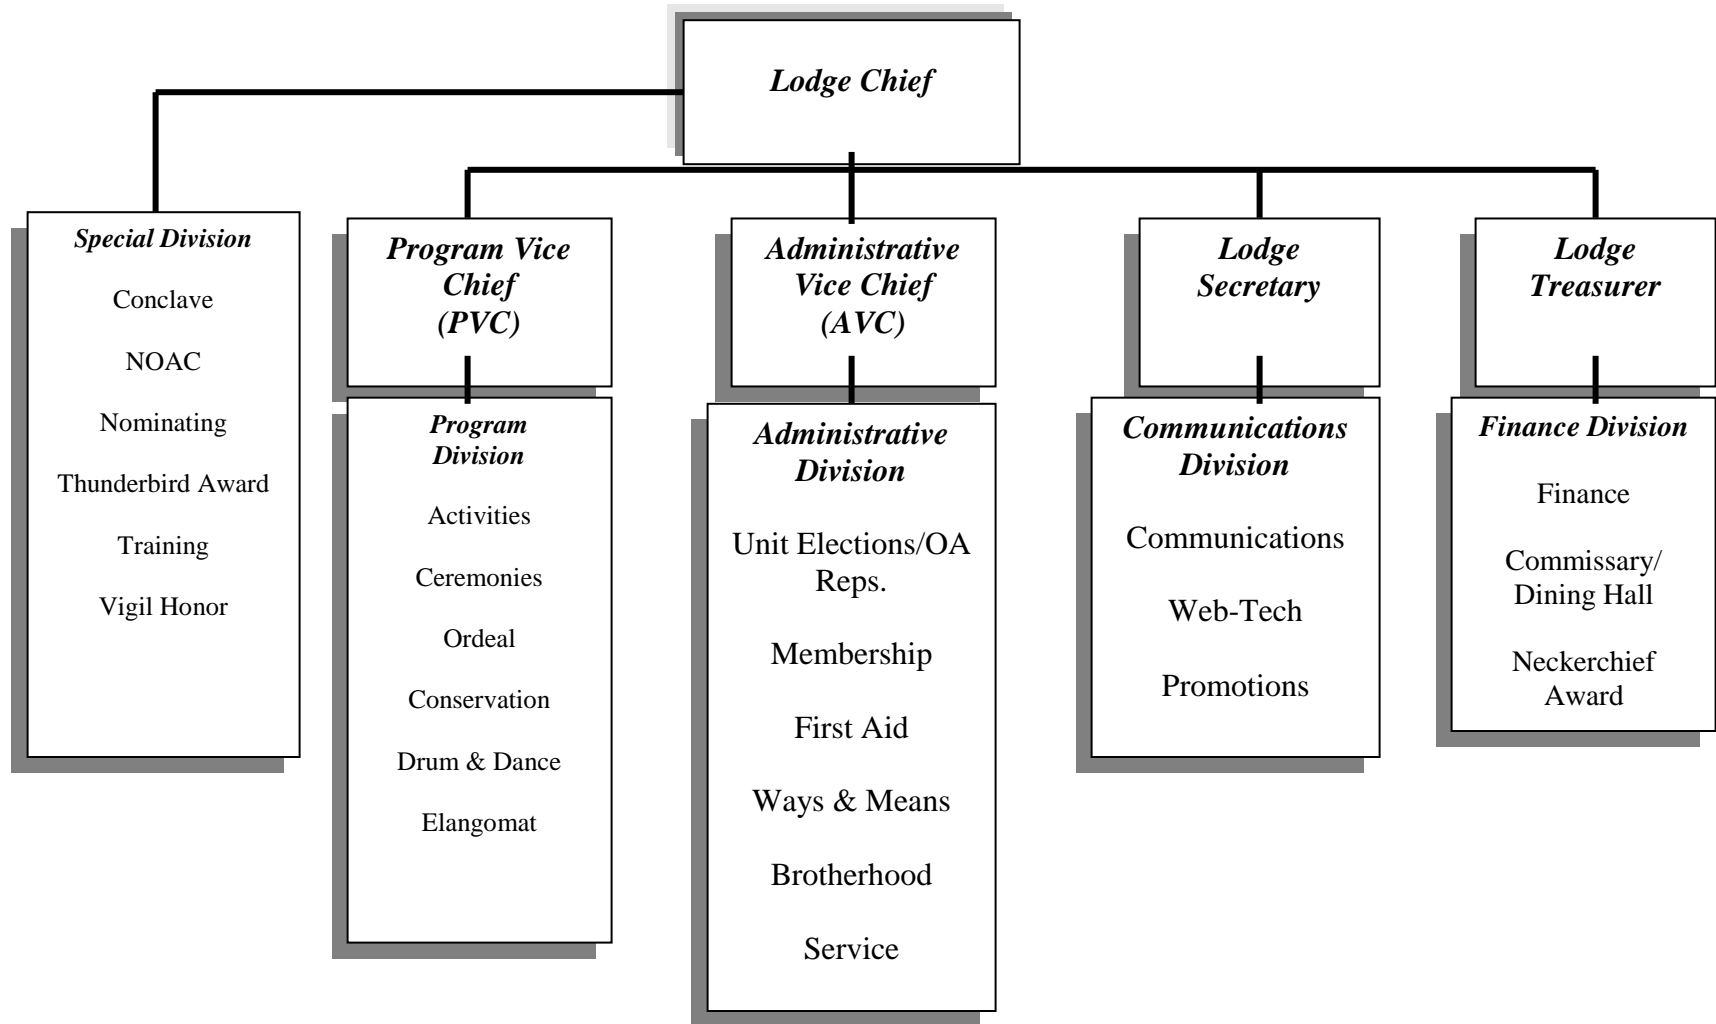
Lodge Chief

Special Division

Conclave

NOAC

Nominating

Thunderbird Award

Training

Vigil Honor

Program Vice Chief (PVC)

Program Division

Activities

Ceremonies

Ordeal

Conservation

Drum & Dance

Elangomat

Administrative Vice Chief (AVC)

Administrative Division

Unit Elections/OA Reps.

Membership

First Aid

Ways & Means

Brotherhood

Service

Lodge Secretary

Communications Division

Communications

Web-Tech

Promotions

Lodge Treasurer

Finance Division

Finance

Commissary/ Dining Hall

Neckerchief Award